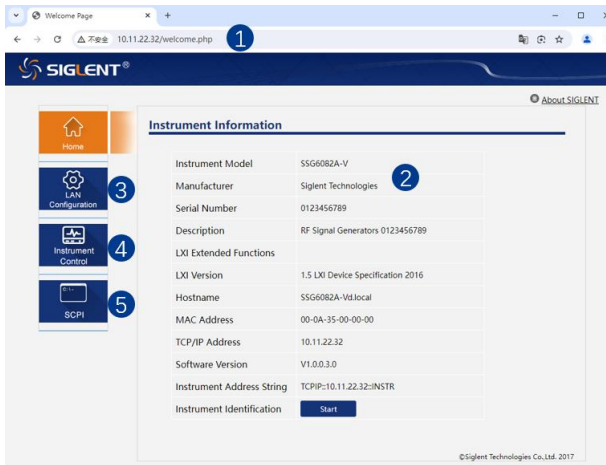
Welcome Page

不安全 10.11.22.32/welcome.php

1

SIGLENT®

About SIGLENT

Home

LAN Configuration

3

Instrument Control

4

SCPI

5

Instrument Information

2

| | |
|---|---|
| Instrument Model | SSG6082A-V |
| Manufacturer | Siglent Technologies |
| Serial Number | 0123456789 |
| Description | RF Signal Generators 0123456789 |
| LXI Extended Functions | |
| LXI Version | 1.5 LXI Device Specification 2016 |
| Hostname | SSG6082A-Vd.local |
| MAC Address | 00-0A-35-00-00-00 |
| TCP/IP Address | 10.11.22.32 |
| Software Version | V1.0.3.0 |
| Instrument Address String | TCPIP::10.11.22.32::INSTR |
| Instrument Identification | Start |

©Siglent Technologies Co.,Ltd. 2017